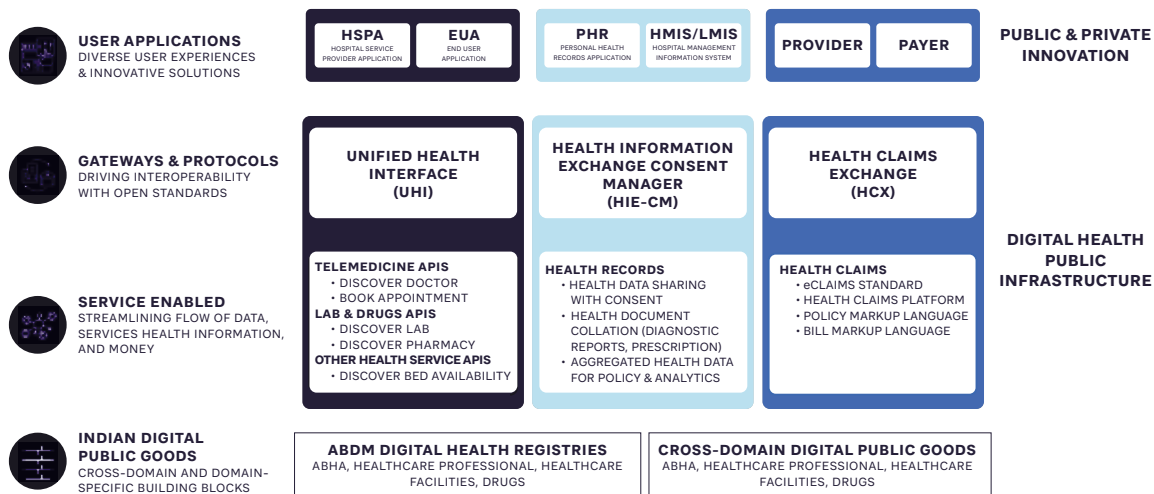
USER APPLICATIONS
DIVERSE USER EXPERIENCES & INNOVATIVE SOLUTIONS

HSPA
HOSPITAL SERVICE PROVIDER APPLICATION

EUA
END USER APPLICATION

PHR
PERSONAL HEALTH RECORDS APPLICATION

HMIS/LMIS
HOSPITAL MANAGEMENT INFORMATION SYSTEM

PROVIDER

PAYER

PUBLIC & PRIVATE INNOVATION

GATEWAYS & PROTOCOLS
DRIVING INTEROPERABILITY WITH OPEN STANDARDS

UNIFIED HEALTH INTERFACE (UHI)

HEALTH INFORMATION EXCHANGE CONSENT MANAGER (HIE-CM)

HEALTH CLAIMS EXCHANGE (HCX)

DIGITAL HEALTH PUBLIC INFRASTRUCTURE

SERVICE ENABLED
STREAMLINING FLOW OF DATA, SERVICES HEALTH INFORMATION, AND MONEY

TELEMEDICINE APIS
• DISCOVER DOCTOR
• BOOK APPOINTMENT
LAB & DRUGS APIS
• DISCOVER LAB
• DISCOVER PHARMACY
OTHER HEALTH SERVICE APIS
• DISCOVER BED AVAILABILITY

HEALTH RECORDS
• HEALTH DATA SHARING WITH CONSENT
• HEALTH DOCUMENT COLLATION (DIAGNOSTIC REPORTS, PRESCRIPTION)
• AGGREGATED HEALTH DATA FOR POLICY & ANALYTICS

HEALTH CLAIMS
• eCLAIMS STANDARD
• HEALTH CLAIMS PLATFORM
• POLICY MARKUP LANGUAGE
• BILL MARKUP LANGUAGE

INDIAN DIGITAL PUBLIC GOODS
CROSS-DOMAIN AND DOMAIN-SPECIFIC BUILDING BLOCKS

ABDM DIGITAL HEALTH REGISTRIES
ABHA, HEALTHCARE PROFESSIONAL, HEALTHCARE FACILITIES, DRUGS

CROSS-DOMAIN DIGITAL PUBLIC GOODS
ABHA, HEALTHCARE PROFESSIONAL, HEALTHCARE FACILITIES, DRUGS